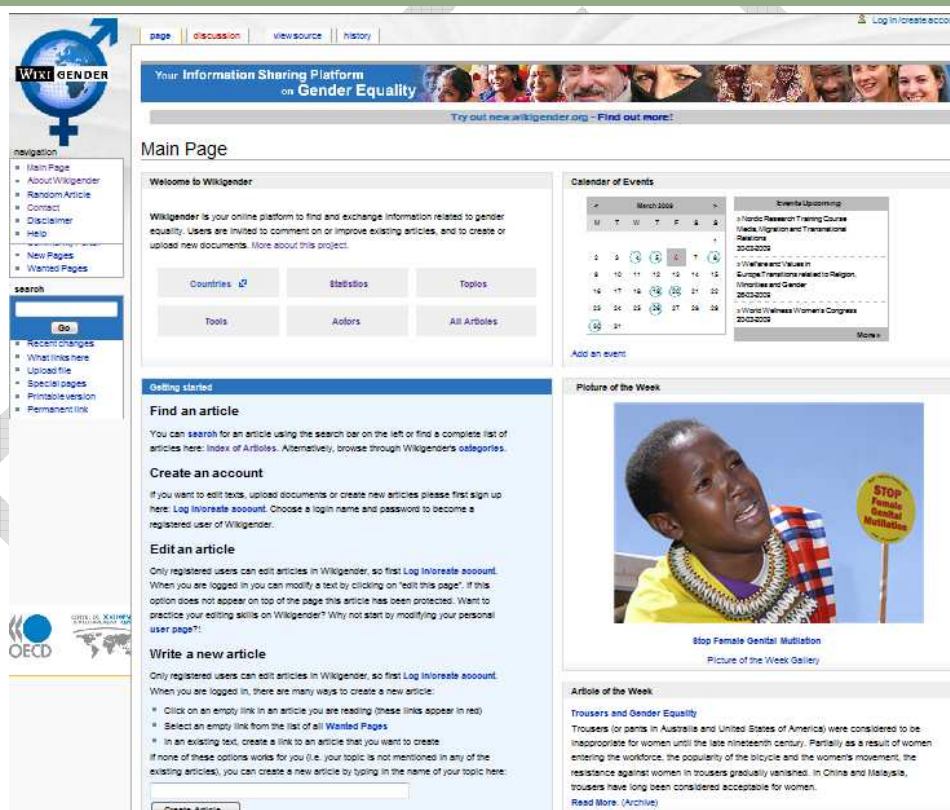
WIKI GENDER

page | discussion | view source | history

Log in/create acco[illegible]

Your Information Sharing Platform on Gender Equality

Try out new wikigender.org - Find out more!

Main Page

navigation
Main Page
About Wikigender
Random Article
Contact
Disclaimer
Help
New Pages
Wanted Pages

search
Go
Recent changes
What links here
Upload file
Special pages
Printable version
Permanent link

OECD

Welcome to Wikigender

Wikigender is your online platform to find and exchange information related to gender equality. Users are invited to comment on or improve existing articles, and to create or upload new documents. More about this project.

| Countries | Statistics | Topics |
|---|---|---|
| Tools | Actors | All Articles |

Calendar of Events

March 2009

| M | T | W | T | F | S | S |
|---|---|---|---|---|---|---|
| | | | | | | 1 |
| 2 | 3 | 4 | 5 | 6 | 7 | 8 |
| 9 | 10 | 11 | 12 | 13 | 14 | 15 |
| 16 | 17 | 18 | 19 | 20 | 21 | 22 |
| 23 | 24 | 25 | 26 | 27 | 28 | 29 |
| 30 | 31 | | | | | |

Events Upcoming
» Nordic Research Training Course Media, Migration and Transnational Relations 20-03-2009
» Welfare and Values in Europe:Transitions related to Religion, Minorities and Gender 26-03-2009
» World Wellness Women's Congress 30-03-2009
More»

Add an event

Getting started

Find an article

You can search for an article using the search bar on the left or find a complete list of articles here: Index of Articles. Alternatively, browse through Wikigender's categories.

Create an account

If you want to edit texts, upload documents or create new articles please first sign up here: Log in/create account. Choose a login name and password to become a registered user of Wikigender.

Edit an article

Only registered users can edit articles in Wikigender, so first Log in/create account. When you are logged in you can modify a text by clicking on "edit this page". If this option does not appear on top of the page this article has been protected. Want to practice your editing skills on Wikigender? Why not start by modifying your personal user page?!

Write a new article

Only registered users can edit articles in Wikigender, so first Log in/create account. When you are logged in, there are many ways to create a new article:

• Click on an empty link in an article you are reading (these links appear in red)
• Select an empty link from the list of all Wanted Pages
• In an existing text, create a link to an article that you want to create

If none of these options works for you (i.e. your topic is not mentioned in any of the existing articles), you can create a new article by typing in the name of your topic here:

Create Article

Picture of the Week

STOP Female Genital Mutilation

Stop Female Genital Mutilation

Picture of the Week Gallery

Article of the Week

Trousers and Gender Equality

Trousers (or pants in Australia and United States of America) were considered to be inappropriate for women until the late nineteenth century. Partially as a result of women entering the workforce, the popularity of the bicycle and the women's movement, the resistance against women in trousers gradually vanished. In China and Malaysia, trousers have long been considered acceptable for women.

Read More. (Archive)